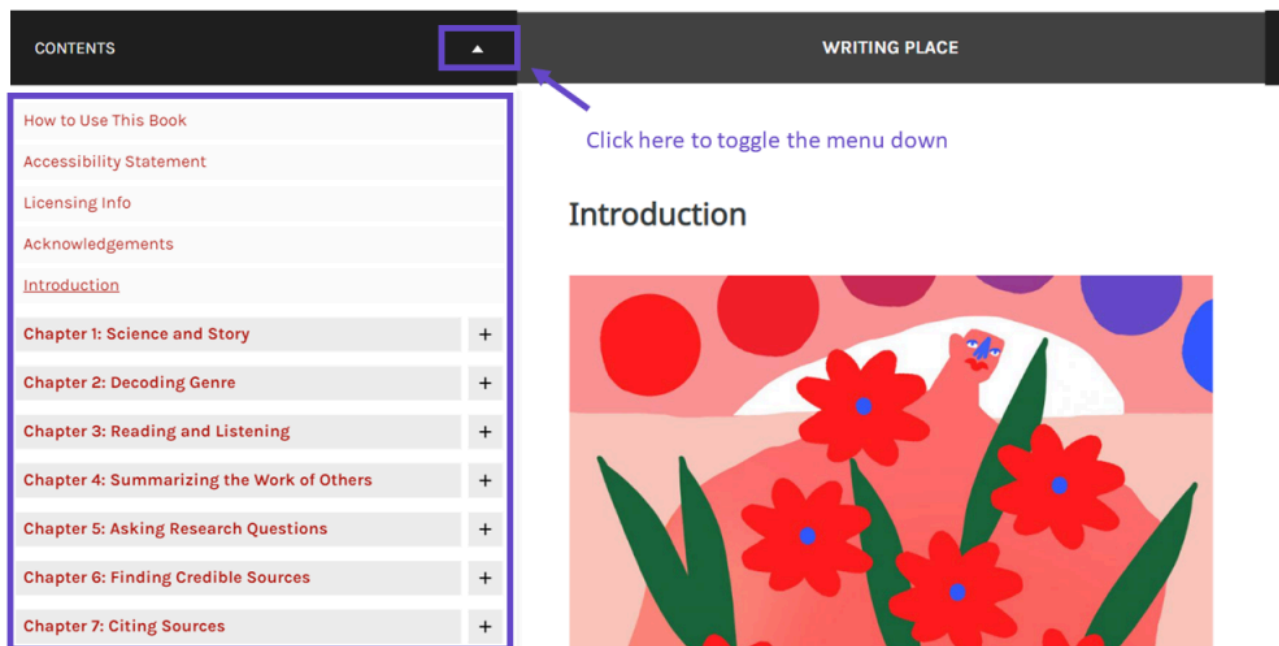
CONTENTS

WRITING PLACE

Click here to toggle the menu down

How to Use This Book

Accessibility Statement

Licensing Info

Acknowledgements

Introduction

Chapter 1: Science and Story +

Chapter 2: Decoding Genre +

Chapter 3: Reading and Listening +

Chapter 4: Summarizing the Work of Others +

Chapter 5: Asking Research Questions +

Chapter 6: Finding Credible Sources +

Chapter 7: Citing Sources +

Introduction